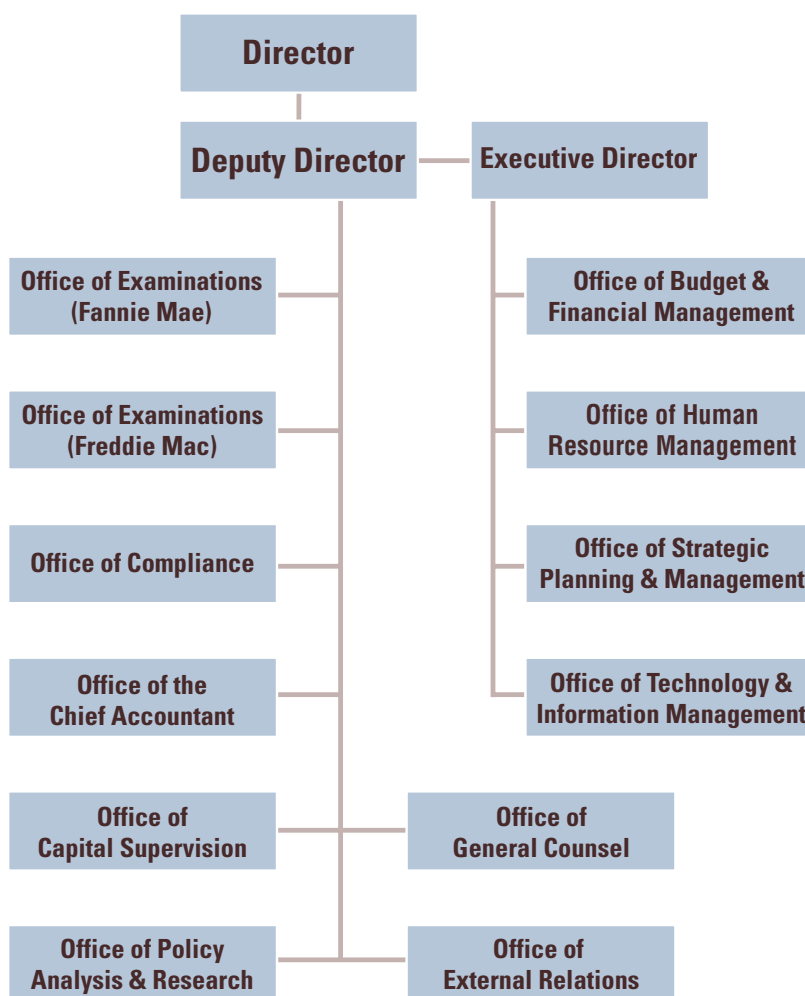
Director

Deputy Director

Executive Director

Office of Examinations (Fannie Mae)

Office of Budget & Financial Management

Office of Examinations (Freddie Mac)

Office of Human Resource Management

Office of Compliance

Office of Strategic Planning & Management

Office of the Chief Accountant

Office of Technology & Information Management

Office of Capital Supervision

Office of General Counsel

Office of Policy Analysis & Research

Office of External Relations